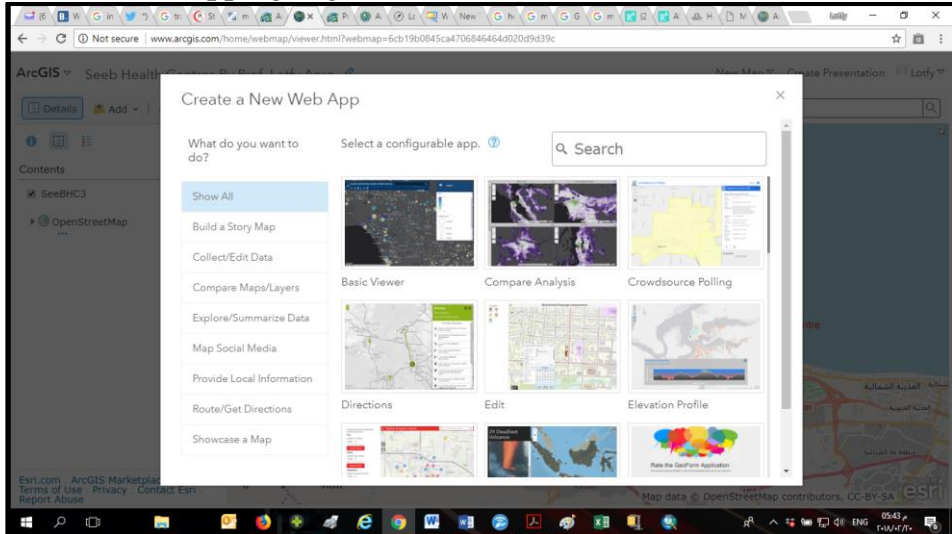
Not secure | www.arcgis.com/home/webmap/viewer.html?webmap=6cb19b0845ca4706846464d020d9d39c

ArcGIS Seeb Health Centres By Prof. Lotfy Azaz

New Map Create Presentation Lotfy

Details Add

Contents

SeeBHC3

OpenStreetMap

Create a New Web App

What do you want to do?

Show All

Build a Story Map

Collect/Edit Data

Compare Maps/Layers

Explore/Summarize Data

Map Social Media

Provide Local Information

Route/Get Directions

Showcase a Map

Select a configurable app.

Search

Basic Viewer

Compare Analysis

Crowdsource Polling

Directions

Edit

Elevation Profile

Rate the GeoForm Application

Esri.com ArcGIS Marketplace Terms of Use Privacy Contact Esri Report Abuse

Map data © OpenStreetMap contributors, CC-BY-SA

esri

المدينة الشمالية

ENG 05:43